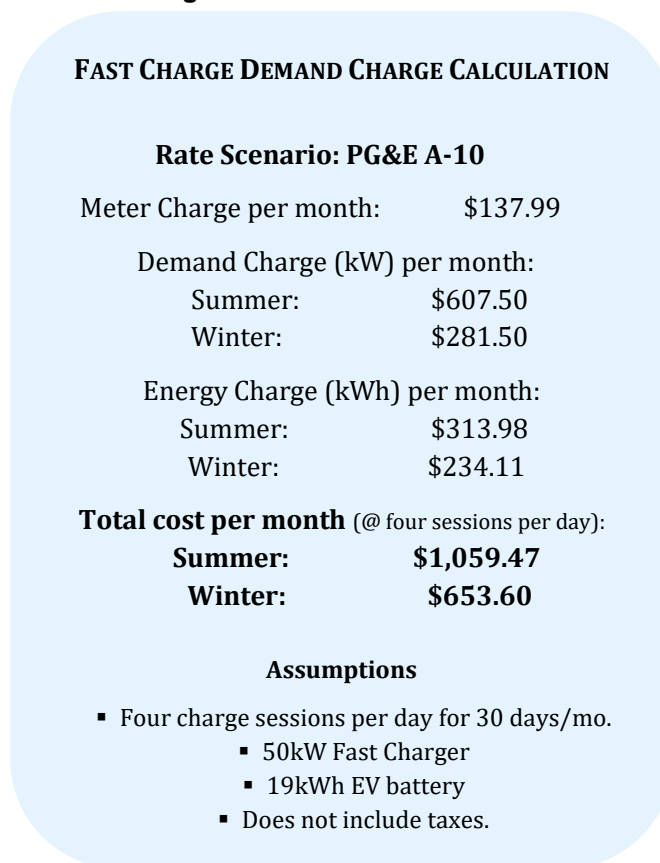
FAST CHARGE DEMAND CHARGE CALCULATION

Rate Scenario: PG&E A-10

Meter Charge per month: $137.99

Demand Charge (kW) per month:
Summer: $607.50
Winter: $281.50

Energy Charge (kWh) per month:
Summer: $313.98
Winter: $234.11

Total cost per month (@ four sessions per day):
Summer: $1,059.47
Winter: $653.60

Assumptions

- Four charge sessions per day for 30 days/mo.
- 50kW Fast Charger
- 19kWh EV battery
- Does not include taxes.